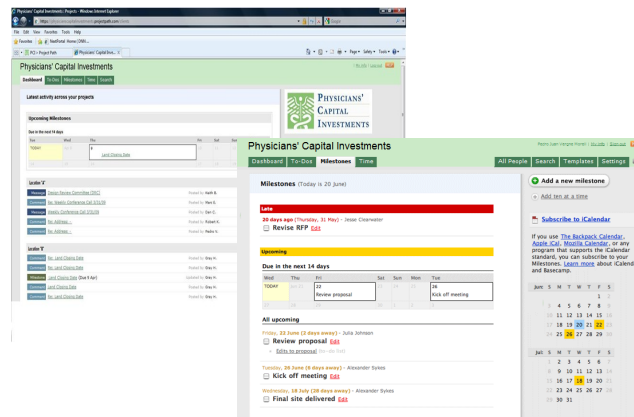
Physicians' Capital Investments | Projects - Windows Internet Explorer

File Edit View Favorites Tools Help

Favorites

PCI » Project Path | Physicians' Capital Inve...

Page ▾ Safety ▾ Tools ▾

Physicians' Capital Investments

Dashboard To-Dos Milestones Time Search

Latest activity across your projects

Upcoming Milestones

Due in the next 14 days

TODAY

Land Closing Date

PHYSICIANS' CAPITAL INVESTMENTS

Location "A"

Message
Comment
Comment
Comment

Location "B"

Comment
Comment
Milestone
Comment
Comment

Physicians' Capital Investments

Dashboard To-Dos Milestones Time

All People Search Templates Settings

Milestones (Today is 20 June)

Add a new milestone

Add ten at a time

Late

20 days ago (Thursday, 31 May) - Jesse Clearwater

Revise RFP Edit

Subscribe to iCalendar

If you use The Backpack Calendar, Apple iCal, Mozilla Calendar, or any program that supports the iCalendar standard, you can subscribe to your Milestones. Learn more about iCalendar and Basecamp.

Upcoming

Due in the next 14 days

| Wed | Thu | Fri | Sat | Sun | Mon | Tue |
|---|---|---|---|---|---|---|
| TODAY | 21 | 22 Review proposal | | | | 26 Kick off meeting |

All upcoming

Friday, 22 June (2 days away) - Julia Johnson

Review proposal Edit

Edits to proposal

Tuesday, 26 June (6 days away) - Alexander Sykes

Kick off meeting Edit

Wednesday, 18 July (28 days away) - Alexander Sykes

Final site delivered Edit

| Jun | S | M | T | W | T | F | S |
|---|---|---|---|---|---|---|---|
| | | | | | | 1 | 2 |
| | 3 | 4 | 5 | 6 | 7 | 8 | 9 |
| | 10 | 11 | 12 | 13 | 14 | 15 | 16 |
| | 17 | 18 | 19 | 20 | 21 | 22 | 23 |
| | 24 | 25 | 26 | 27 | 28 | 29 | 30 |

| Jul | S | M | T | W | T | F | S |
|---|---|---|---|---|---|---|---|
| | 1 | 2 | 3 | 4 | 5 | 6 | 7 |
| | 8 | 9 | 10 | 11 | 12 | 13 | 14 |
| | 15 | 16 | 17 | 18 | 19 | 20 | 21 |
| | 22 | 23 | 24 | 25 | 26 | 27 | 28 |
| | 29 | 30 | 31 | | | | |